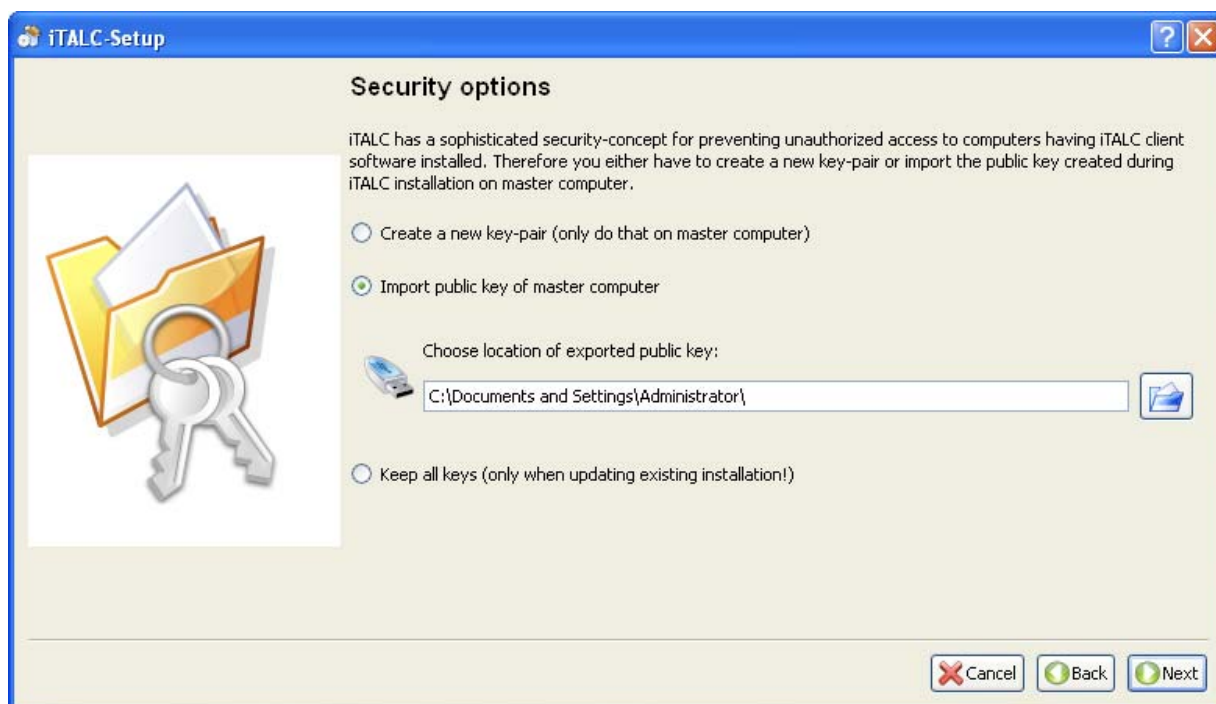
iTALC-Setup

Security options

iTALC has a sophisticated security-concept for preventing unauthorized access to computers having iTALC client software installed. Therefore you either have to create a new key-pair or import the public key created during iTALC installation on master computer.

Create a new key-pair (only do that on master computer)

Import public key of master computer

Choose location of exported public key:

C:\Documents and Settings\Administrator\

Keep all keys (only when updating existing installation!)

Cancel Back Next